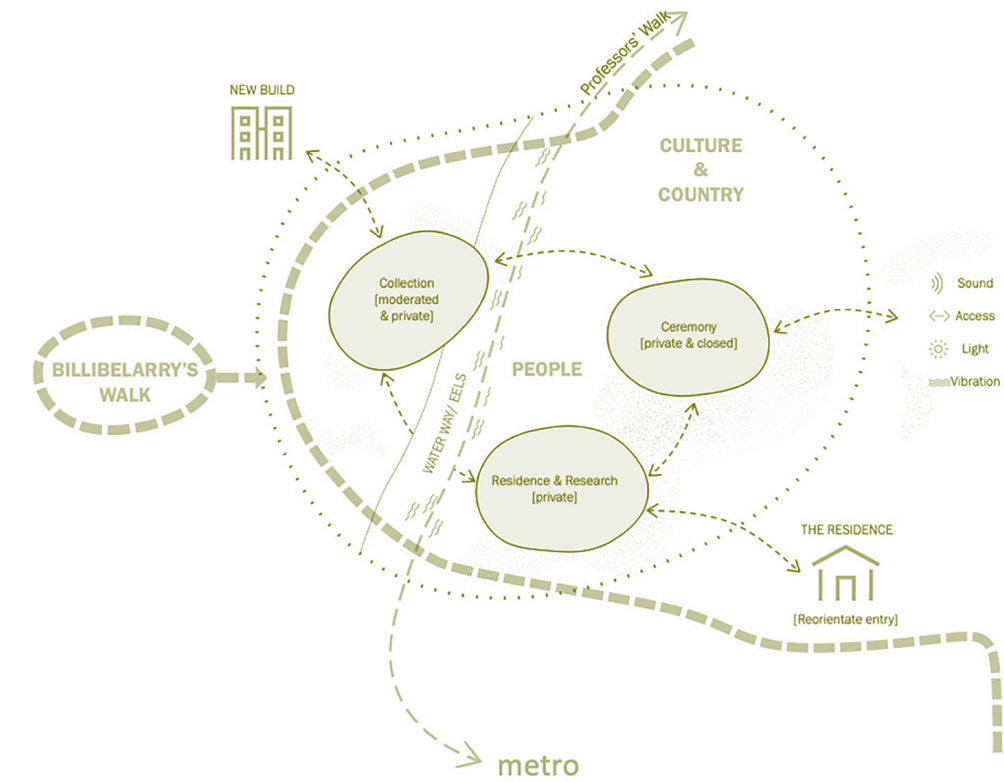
Professors' Walk

NEW BUILD

CULTURE & COUNTRY

Collection [moderated & private]

Ceremony [private & closed]

Sound

Access

Light

Vibration

BILLIBELARRY'S WALK

PEOPLE

WATER WAY/ EELS

Residence & Research [private]

THE RESIDENCE

[Reorientate entry]

metro